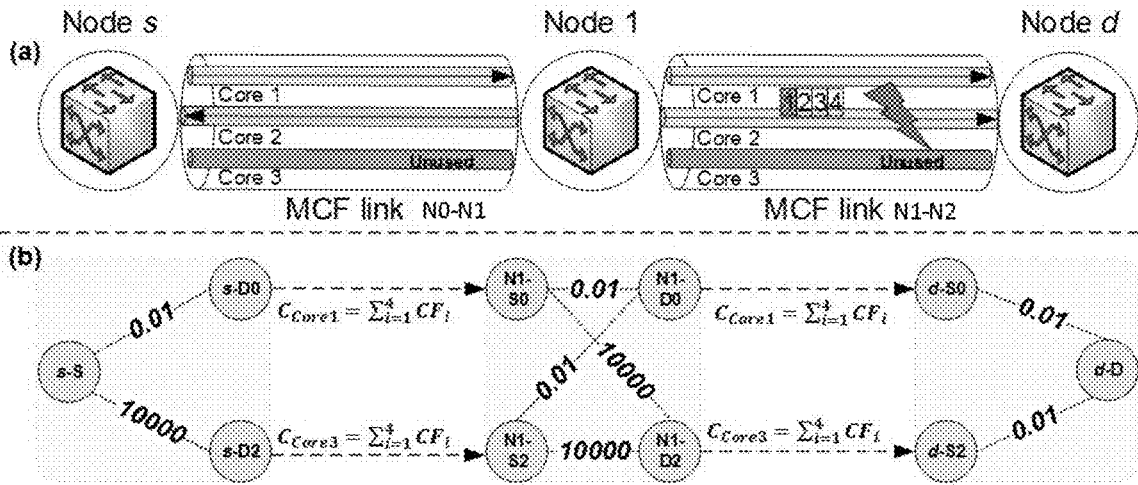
Node $s$

Node 1

Node $d$

(a)

Core 1

Core 2

Unused

Core 3

MCF link N0-N1

Core 1 1234

Core 2

Unused

Core 3

MCF link N1-N2

(b)

s-S

0.01

s-D0

10000

s-D2

$C_{Core1} = \sum_{i=1}^{4} CF_i$

$C_{Core3} = \sum_{i=1}^{4} CF_i$

N1-S0

0.01

N1-D0

0.01

10000

N1-S2

10000

N1-D2

$C_{Core1} = \sum_{i=1}^{4} CF_i$

$C_{Core3} = \sum_{i=1}^{4} CF_i$

d-S0

0.01

d-D

0.01

d-S2